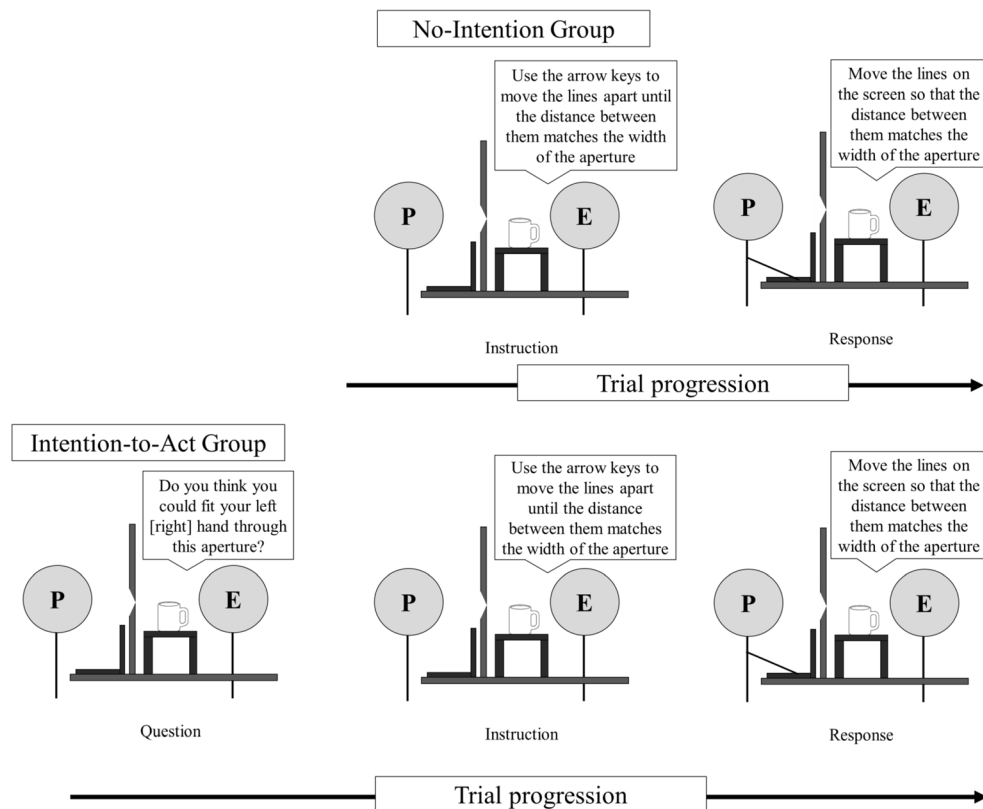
No-Intention Group

Use the arrow keys to move the lines apart until the distance between them matches the width of the aperture

P

E

Instruction

Move the lines on the screen so that the distance between them matches the width of the aperture

P

E

Response

Trial progression

Intention-to-Act Group

Do you think you could fit your left [right] hand through this aperture?

P

E

Question

Use the arrow keys to move the lines apart until the distance between them matches the width of the aperture

P

E

Instruction

Move the lines on the screen so that the distance between them matches the width of the aperture

P

E

Response

Trial progression